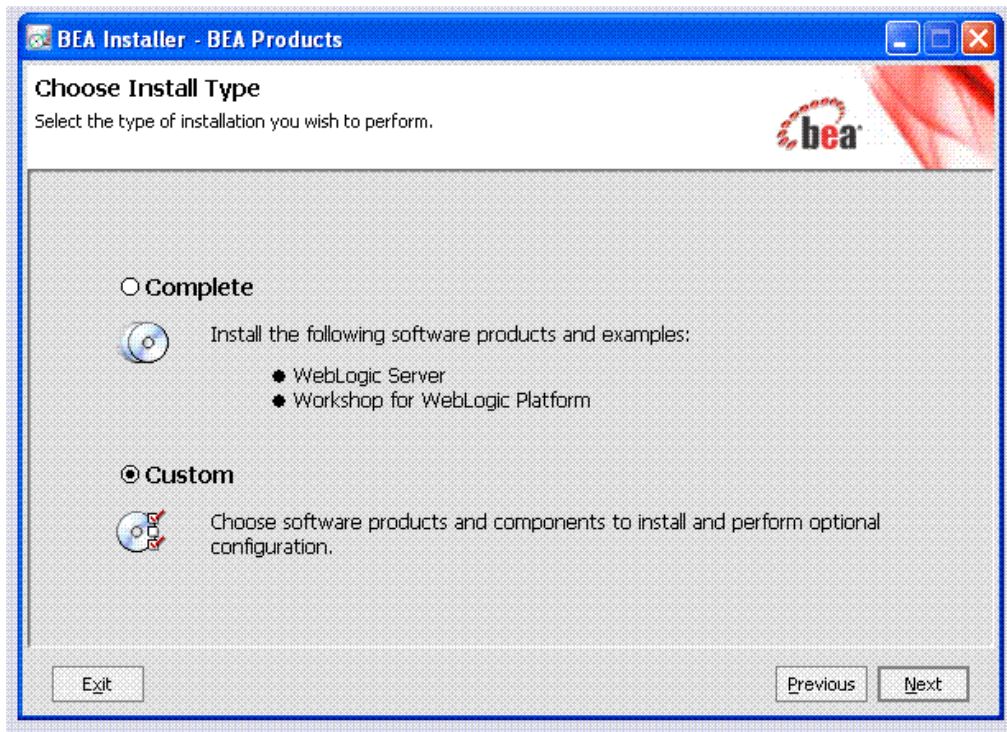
BEA Installer - BEA Products

Choose Install Type

Select the type of installation you wish to perform.

bea

Complete

Install the following software products and examples:

- WebLogic Server
- Workshop for WebLogic Platform

Custom

Choose software products and components to install and perform optional configuration.

Exit

Previous

Next